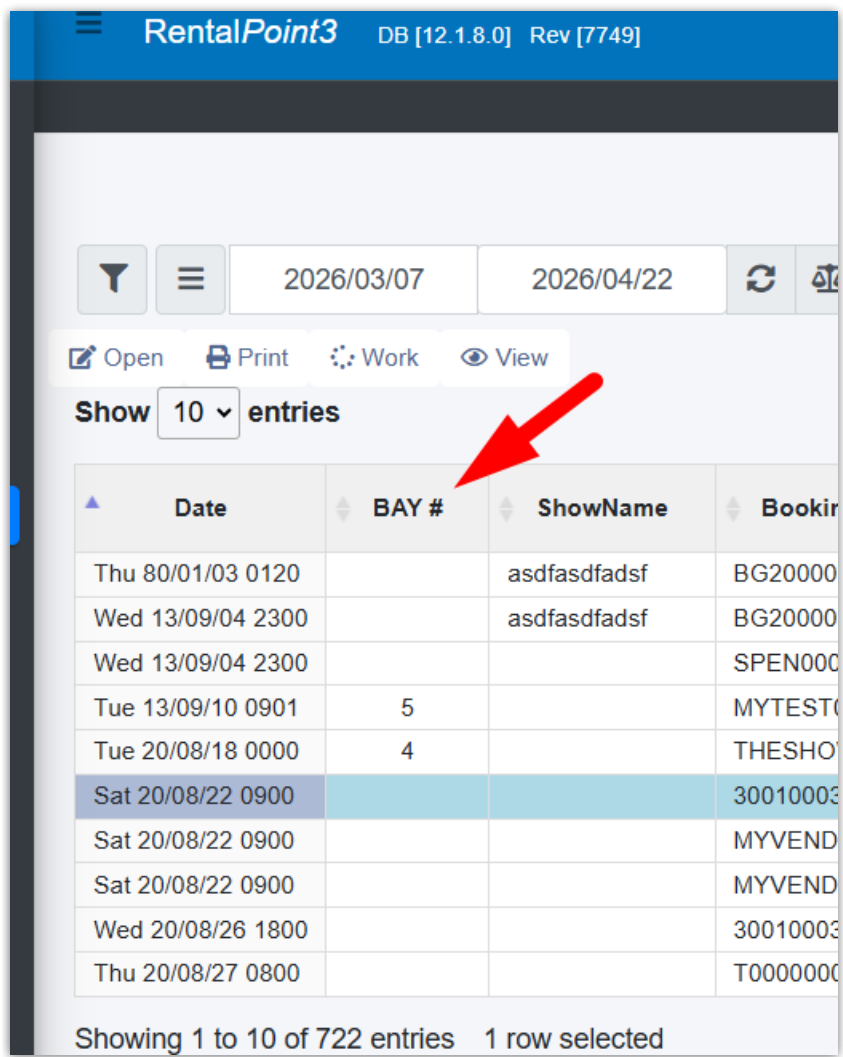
RentalPoint3 DB [12.1.8.0] Rev [7749]

2026/03/07 2026/04/22

Open Print Work View

Show 10 entries

| Date | BAY # | ShowName | Bookin |
|---|---|---|---|
| Thu 80/01/03 0120 | | asdfasdfadsf | BG20000 |
| Wed 13/09/04 2300 | | asdfasdfadsf | BG20000 |
| Wed 13/09/04 2300 | | | SPEN000 |
| Tue 13/09/10 0901 | 5 | | MYTEST( |
| Tue 20/08/18 0000 | 4 | | THESHOV |
| Sat 20/08/22 0900 | | | 3001000З |
| Sat 20/08/22 0900 | | | MYVEND |
| Sat 20/08/22 0900 | | | MYVEND |
| Wed 20/08/26 1800 | | | 30010003 |
| Thu 20/08/27 0800 | | | T0000000 |

Showing 1 to 10 of 722 entries 1 row selected